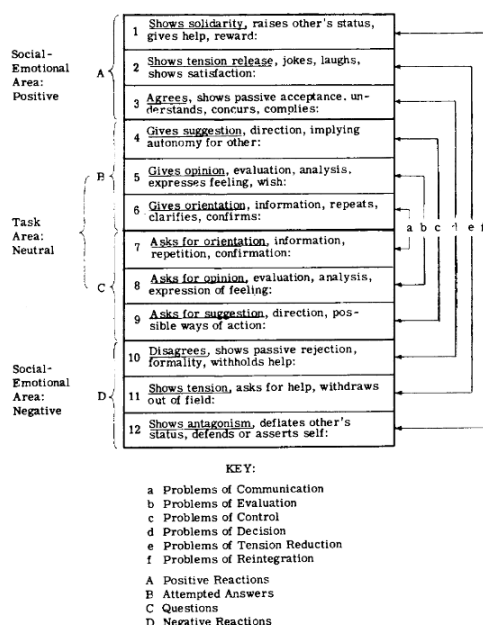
Social-Emotional Area: Positive

A

1 Shows solidarity, raises other's status, gives help, reward:

2 Shows tension release, jokes, laughs, shows satisfaction:

3 Agrees, shows passive acceptance, understands, concurs, complies:

Task Area: Neutral

B

4 Gives suggestion, direction, implying autonomy for other:

5 Gives opinion, evaluation, analysis, expresses feeling, wish:

6 Gives orientation, information, repeats, clarifies, confirms:

C

7 Asks for orientation, information, repetition, confirmation:

8 Asks for opinion, evaluation, analysis, expression of feeling:

9 Asks for suggestion, direction, possible ways of action:

Social-Emotional Area: Negative

D

10 Disagrees, shows passive rejection, formality, withholds help:

11 Shows tension, asks for help, withdraws out of field:

12 Shows antagonism, deflates other's status, defends or asserts self:

a b c d e f

KEY:

a Problems of Communication
b Problems of Evaluation
c Problems of Control
d Problems of Decision
e Problems of Tension Reduction
f Problems of Reintegration

A Positive Reactions
B Attempted Answers
C Questions
D Negative Reactions